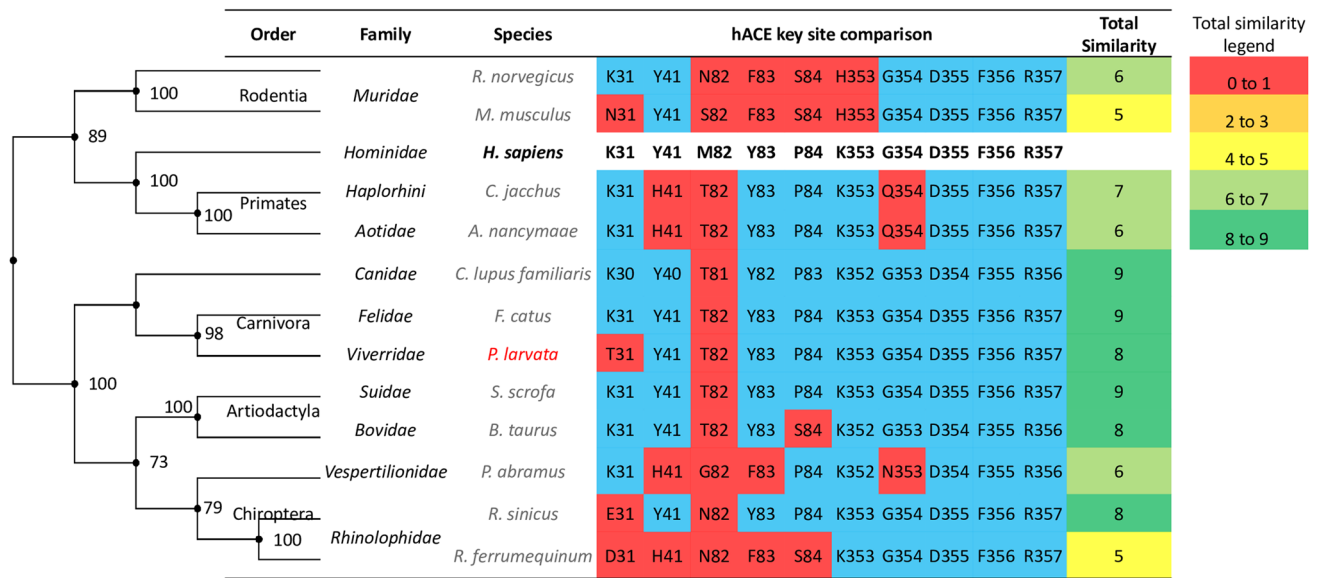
| Order | Family | Species | hACE key site comparison | | | | | | | | | | Total Similarity |
|---|---|---|---|---|---|---|---|---|---|---|---|---|---|
| Rodentia | Muridae | R. norvegicus | K31 | Y41 | N82 | F83 | S84 | H353 | G354 | D355 | F356 | R357 | 6 |
| | | M. musculus | N31 | Y41 | S82 | F83 | S84 | H353 | G354 | D355 | F356 | R357 | 5 |
| | Hominidae | H. sapiens | K31 | Y41 | M82 | Y83 | P84 | K353 | G354 | D355 | F356 | R357 | |
| Primates | Haplorhini | C. jacchus | K31 | H41 | T82 | Y83 | P84 | K353 | Q354 | D355 | F356 | R357 | 7 |
| | Aotidae | A. nancymaae | K31 | H41 | T82 | Y83 | P84 | K353 | Q354 | D355 | F356 | R357 | 6 |
| Carnivora | Canidae | C. lupus familiaris | K30 | Y40 | T81 | Y82 | P83 | K352 | G353 | D354 | F355 | R356 | 9 |
| | Felidae | F. catus | K31 | Y41 | T82 | Y83 | P84 | K353 | G354 | D355 | F356 | R357 | 9 |
| | Viverridae | P. larvata | T31 | Y41 | T82 | Y83 | P84 | K353 | G354 | D355 | F356 | R357 | 8 |
| Artiodactyla | Suidae | S. scrofa | K31 | Y41 | T82 | Y83 | P84 | K353 | G354 | D355 | F356 | R357 | 9 |
| | Bovidae | B. taurus | K31 | Y41 | T82 | Y83 | S84 | K352 | G353 | D354 | F355 | R356 | 8 |
| Chiroptera | Vespertilionidae | P. abramus | K31 | H41 | G82 | F83 | P84 | K352 | N353 | D354 | F355 | R356 | 6 |
| | Rhinolophidae | R. sinicus | E31 | Y41 | N82 | Y83 | P84 | K353 | G354 | D355 | F356 | R357 | 8 |
| | | R. ferrumequinum | D31 | H41 | N82 | F83 | S84 | K353 | G354 | D355 | F356 | R357 | 5 |

100
89
100
100
98
100
100
73
79
100

Total similarity legend
0 to 1
2 to 3
4 to 5
6 to 7
8 to 9